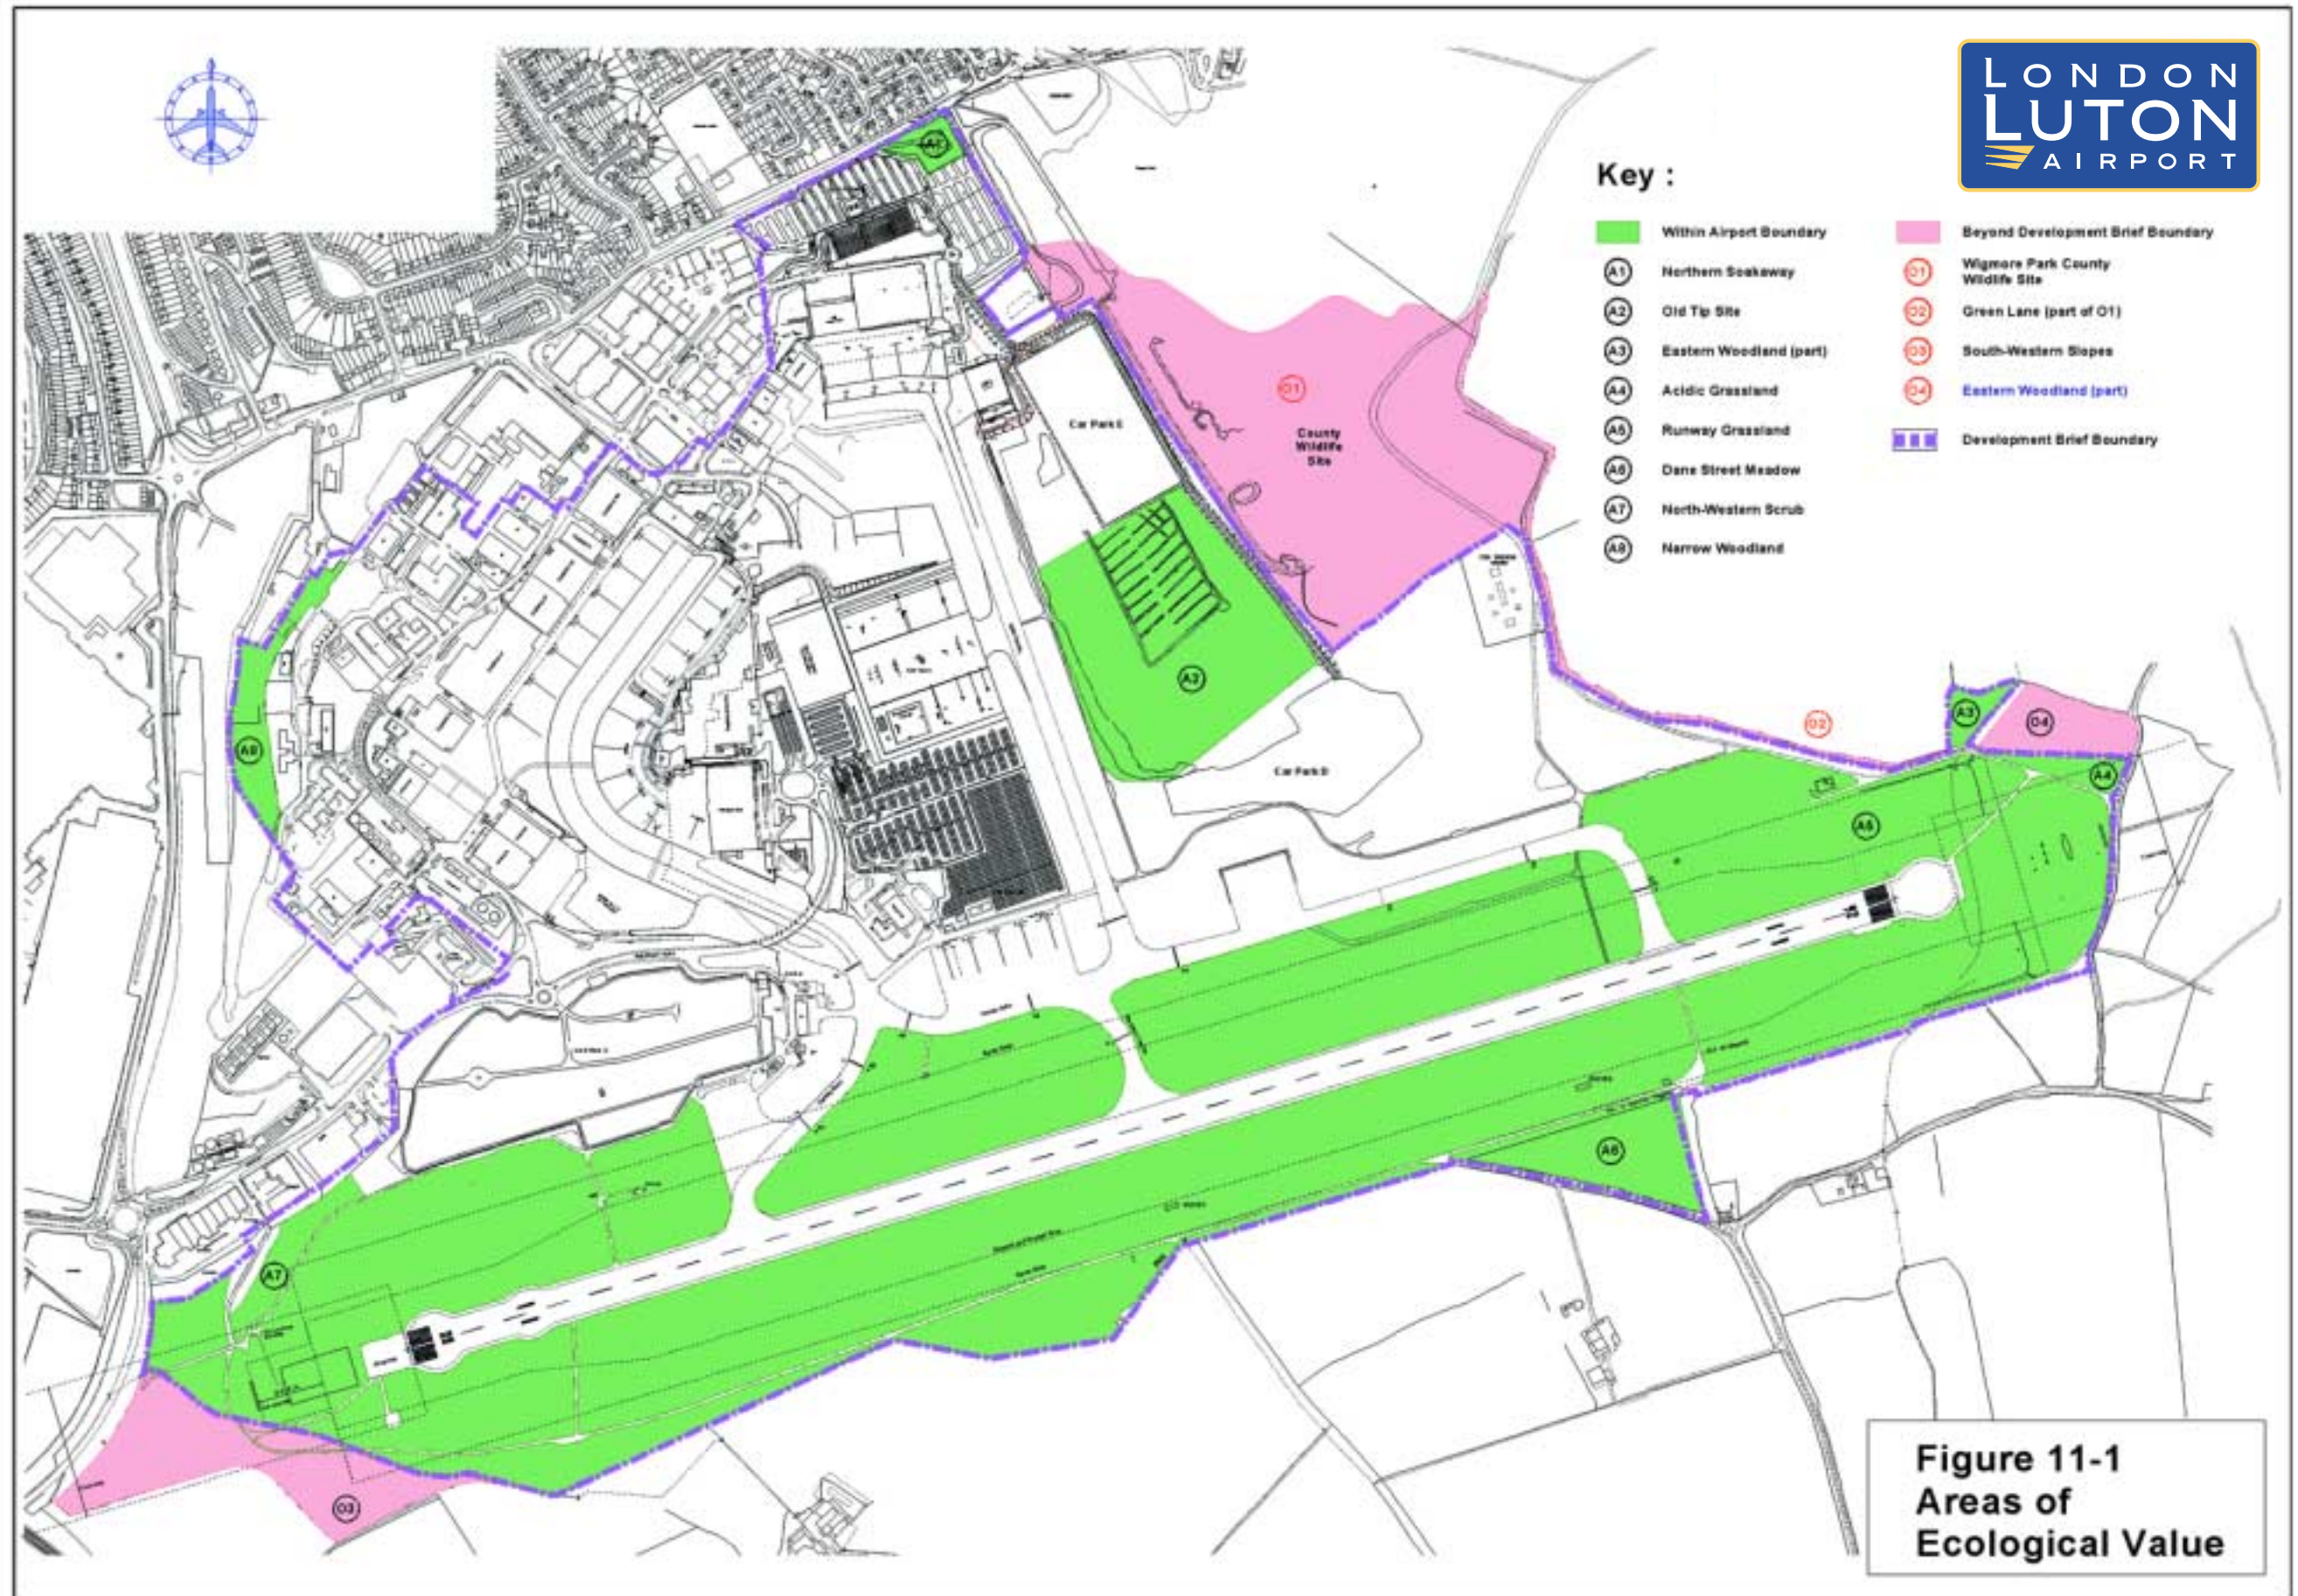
LONDON LUTON AIRPORT

Key :

Within Airport Boundary
A1 Northern Soakaway
A2 Old Tip Site
A3 Eastern Woodland (part)
A4 Acidic Grassland
A5 Runway Grassland
A6 Dane Street Meadow
A7 North-Western Scrub
A8 Narrow Woodland

Beyond Development Brief Boundary
O1 Wigmore Park County Wildlife Site
O2 Green Lane (part of O1)
O3 South-Western Slopes
O4 Eastern Woodland (part)
Development Brief Boundary

A1
O1
County Wildlife Site
Car Park E
A2
Car Park D
O2
A3
O4
A4
A5
A8
A6
A7
O3

Figure 11-1
Areas of
Ecological Value